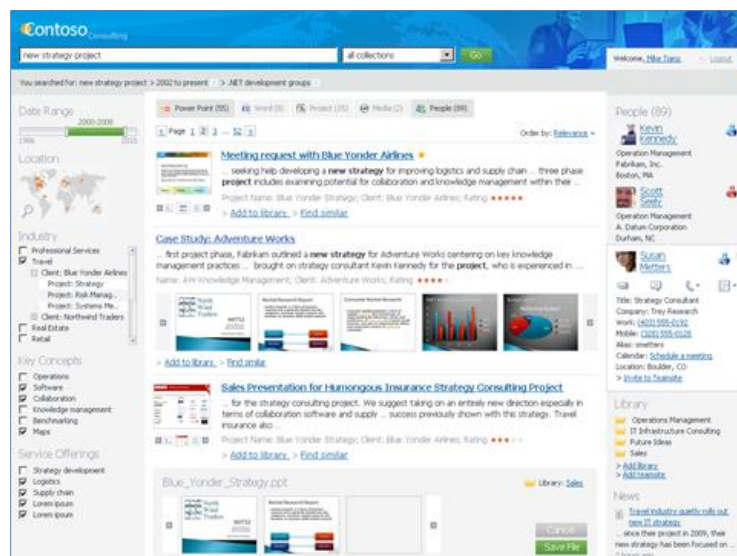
Contoso Consulting

new strategy project

all collections

Go

Welcome, Mike Tiano

Logout

You searched for: new strategy project > 2002 to present > .NET development groups

Date Range

2000-2008

1986

2010

Location

Industry

Professional Services

Travel

Client: Blue Yonder Airlines

Project: Strategy

Project: Risk Manag..

Project: Systems Me..

Client: Northwind Traders

Real Estate

Retail

Key Concepts

Operations

Software

Collaboration

Knowledge management

Benchmarking

Maps

Service Offerings

Strategy development

Logistics

Supply chain

Lorem ipsum

Lorem ipsum

Power Point (55)

Word (8)

Project (35)

Media (2)

People (89)

Page 1 2 3 ... 52

Order by: Relevance

Meeting request with Blue Yonder Airlines

... seeking help developing a new strategy for improving logistics and supply chain ... three phase project includes examining potential for collaboration and knowledge management within their phase ...

Project Name: Blue Yonder Strategy; Client: Blue Yonder Airlines; Rating ★★★★★

> Add to library > Find similar

Case Study: Adventure Works

... first project phase, Fabrikam outlined a new strategy for Adventure Works centering on key knowledge management practices ... brought on strategy consultant Kevin Kennedy for the project, who is experienced in ...

Name: AW Knowledge Management; Client: Adventure Works; Rating ★★★★

North Wind Traders

> Add to library > Find similar

Sales Presentation for Humongous Insurance Strategy Consulting Project

... for the strategy consulting project. We suggest taking on an entirely new direction especially in terms of collaboration software and supply ... success previously shown with this strategy. Travel insurance also ...

Project Name: Blue Yonder Strategy; Client: Blue Yonder Airlines; Rating ★★★

> Add to library > Find similar

Blue_Yonder_Strategy.ppt

Library: Sales

North Wind Traders

Cancel

Save File

People (89)

Kevin Kennedy

Operation Management

Fabrikam, Inc.

Boston, MA

Scott Seely

Operation Management

A. Datum Corporation

Durham, NC

Susan Metters

Title: Strategy Consultant

Company: Trey Research

Work: (403) 555-0192

Mobile: (320) 555-0128

Alias: smetters

Calendar: Schedule a meeting

Location: Boulder, CO

> Invite to Teamsite

Library

Operations Management

IT Infrastructure Consulting

Future Ideas

Sales

> Add library

> Add teamsite

News

Travel industry quietly rolls out new IT strategy

... since their project in 2009, their new strategy has been focused on ...

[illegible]